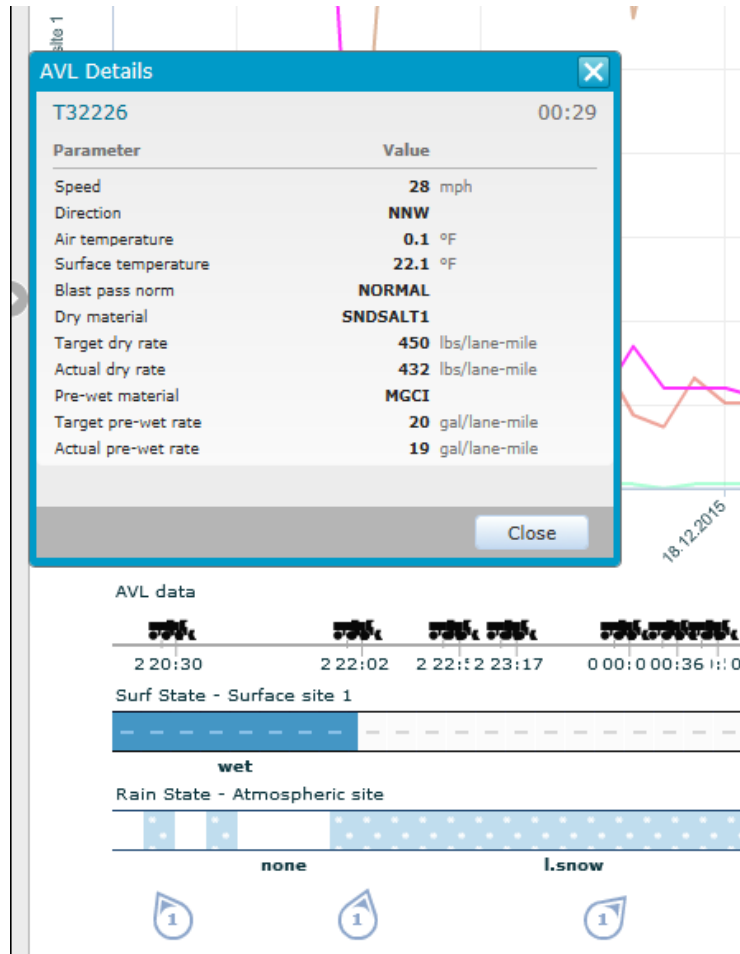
site 1

AVL Details

T32226 00:29

| Parameter | Value |
|---|---|
| Speed | 28 mph |
| Direction | NNW |
| Air temperature | 0.1 °F |
| Surface temperature | 22.1 °F |
| Blast pass norm | NORMAL |
| Dry material | SNDSALT1 |
| Target dry rate | 450 lbs/lane-mile |
| Actual dry rate | 432 lbs/lane-mile |
| Pre-wet material | MGCI |
| Target pre-wet rate | 20 gal/lane-mile |
| Actual pre-wet rate | 19 gal/lane-mile |

Close

18.12.2015

AVL data

2 20:30 2 22:02 2 22:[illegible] 2 23:17 0 00:0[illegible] 00:36 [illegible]

Surf State - Surface site 1

wet

Rain State - Atmospheric site

none l.snow

1 1 1